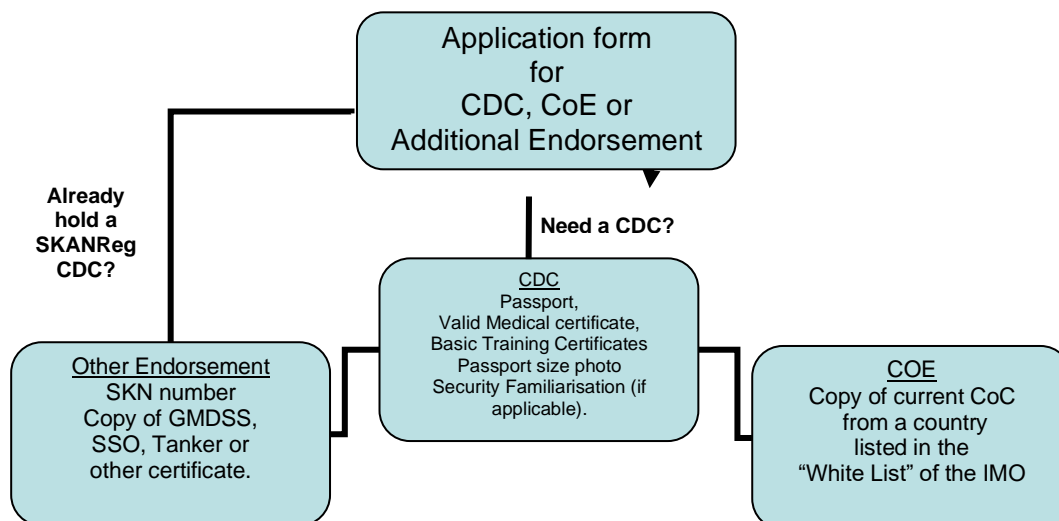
Application form for CDC, CoE or Additional Endorsement

Already hold a SKANReg CDC?

Need a CDC?

CDC
Passport,
Valid Medical certificate,
Basic Training Certificates
Passport size photo
Security Familiarisation (if applicable).

Other Endorsement
SKN number
Copy of GMDSS, SSO, Tanker or other certificate.

COE
Copy of current CoC from a country listed in the "White List" of the IMO